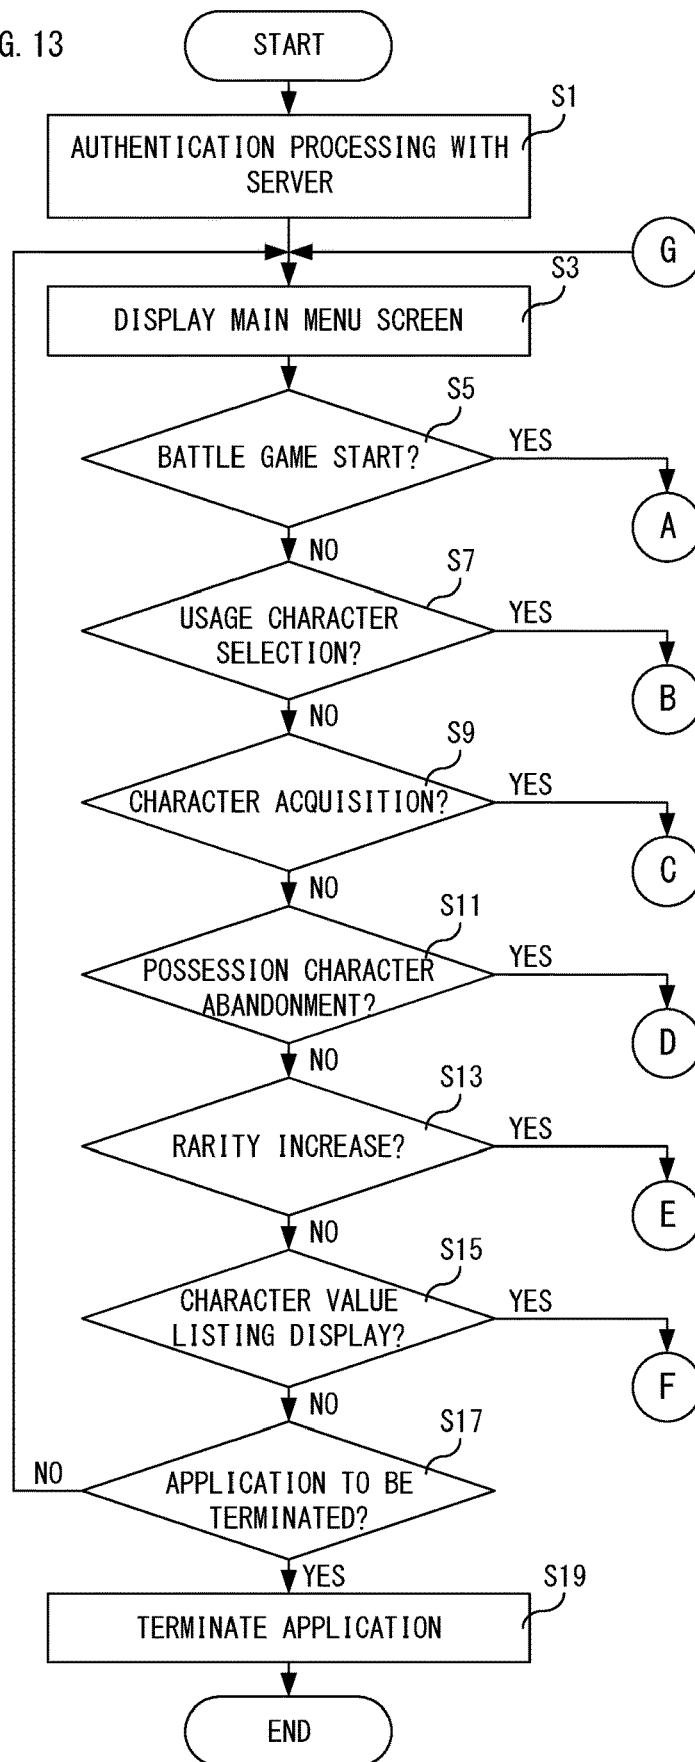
G. 13

START

S1

AUTHENTICATION PROCESSING WITH SERVER

G

S3

DISPLAY MAIN MENU SCREEN

S5

BATTLE GAME START?

YES

A

NO

S7

USAGE CHARACTER SELECTION?

YES

B

NO

S9

CHARACTER ACQUISITION?

YES

C

NO

S11

POSSESSION CHARACTER ABANDONMENT?

YES

D

NO

S13

RARITY INCREASE?

YES

E

NO

S15

CHARACTER VALUE LISTING DISPLAY?

YES

F

NO

S17

NO

APPLICATION TO BE TERMINATED?

YES

S19

TERMINATE APPLICATION

END